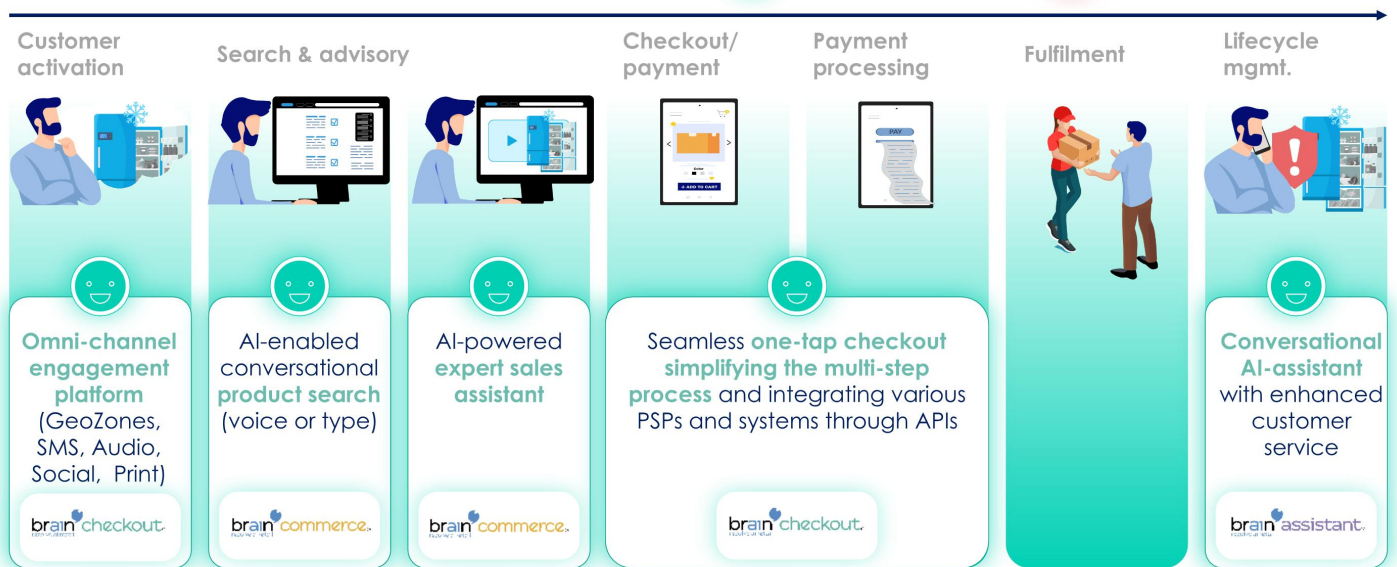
Customer activation

Search & advisory

Checkout/ payment

Payment processing

Fulfilment

Lifecycle mgmt.

PAY

ADD TO CART

Omni-channel engagement platform (GeoZones, SMS, Audio, Social, Print)

brain checkout

AI-enabled conversational product search (voice or type)

brain commerce

AI-powered expert sales assistant

brain commerce

Seamless one-tap checkout simplifying the multi-step process and integrating various PSPs and systems through APIs

brain checkout

Conversational AI-assistant with enhanced customer service

brain assistant